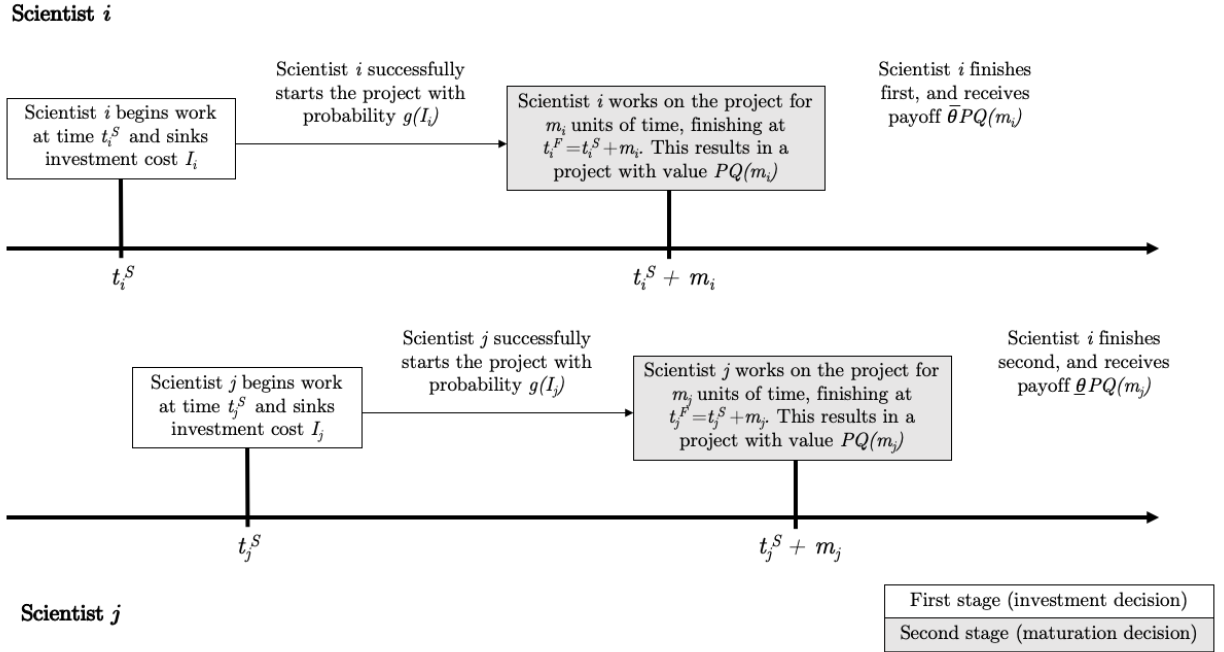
Scientist $i$

Scientist $i$ begins work at time $t_i^S$ and sinks investment cost $I_i$

Scientist $i$ successfully starts the project with probability $g(I_i)$

Scientist $i$ works on the project for $m_i$ units of time, finishing at $t_i^F = t_i^S + m_i$. This results in a project with value $PQ(m_i)$

Scientist $i$ finishes first, and receives payoff $\bar{\theta} PQ(m_i)$

$t_i^S$

$t_i^S + m_i$

Scientist $j$ begins work at time $t_j^S$ and sinks investment cost $I_j$

Scientist $j$ successfully starts the project with probability $g(I_j)$

Scientist $j$ works on the project for $m_j$ units of time, finishing at $t_j^F = t_j^S + m_j$. This results in a project with value $PQ(m_j)$

Scientist $i$ finishes second, and receives payoff $\underline{\theta} PQ(m_j)$

$t_j^S$

$t_j^S + m_j$

Scientist $j$

First stage (investment decision)

Second stage (maturation decision)